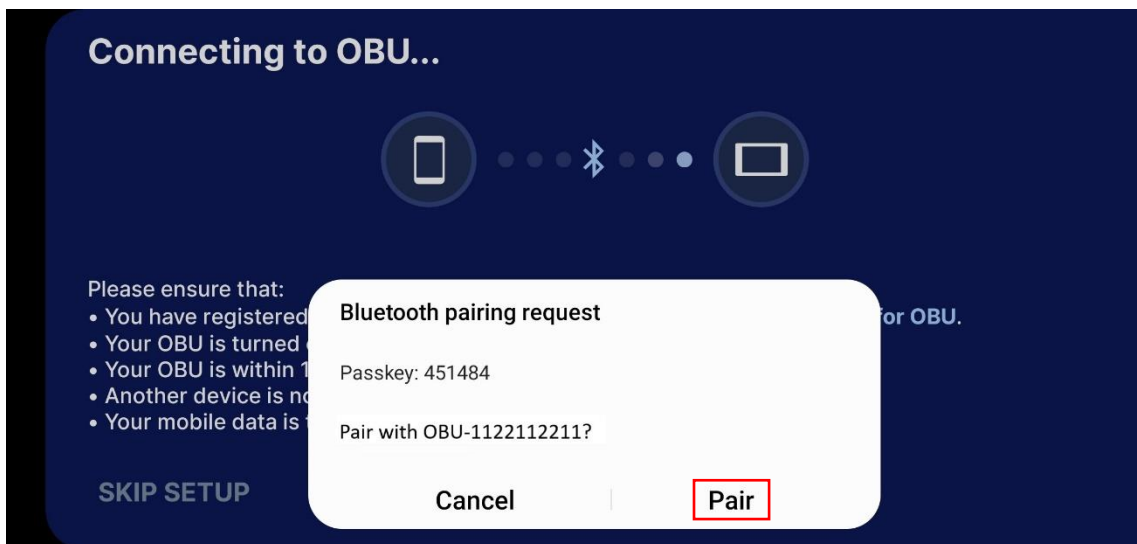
Connecting to OBU...

Please ensure that:
• You have registered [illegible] for OBU.
• Your OBU is turned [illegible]
• Your OBU is within 1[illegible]
• Another device is n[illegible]
• Your mobile data is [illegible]

SKIP SETUP

Bluetooth pairing request

Passkey: 451484

Pair with OBU-1122112211?

Cancel

Pair